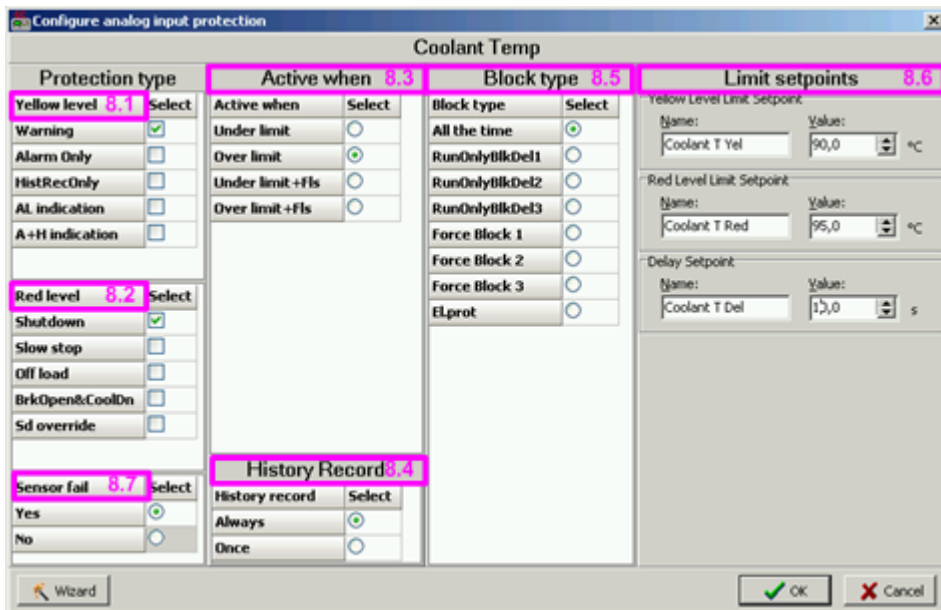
Configure analog input protection

Coolant Temp

Protection type

| Yellow level 8.1 | Select |
|---|---|
| Warning | ☑ |
| Alarm Only | ☐ |
| HistRecOnly | ☐ |
| AL indication | ☐ |
| A+H indication | ☐ |

| Red level 8.2 | Select |
|---|---|
| Shutdown | ☑ |
| Slow stop | ☐ |
| Off load | ☐ |
| BrkOpen&CoolDn | ☐ |
| Sd override | ☐ |

| Sensor fail 8.7 | Select |
|---|---|
| Yes | ◉ |
| No | ○ |

Active when 8.3

| Active when | Select |
|---|---|
| Under limit | ○ |
| Over limit | ◉ |
| Under limit +Fls | ○ |
| Over limit +Fls | ○ |

History Record 8.4

| History record | Select |
|---|---|
| Always | ◉ |
| Once | ○ |

Block type 8.5

| Block type | Select |
|---|---|
| All the time | ◉ |
| RunOnlyBlkDel1 | ○ |
| RunOnlyBlkDel2 | ○ |
| RunOnlyBlkDel3 | ○ |
| Force Block 1 | ○ |
| Force Block 2 | ○ |
| Force Block 3 | ○ |
| ELprot | ○ |

Limit setpoints 8.6

Yellow Level Limit Setpoint
Name: Coolant T Yel
Value: 90,0 °C

Red Level Limit Setpoint
Name: Coolant T Red
Value: 95,0 °C

Delay Setpoint
Name: Coolant T Del
Value: 10,0 s

Wizard

OK

Cancel